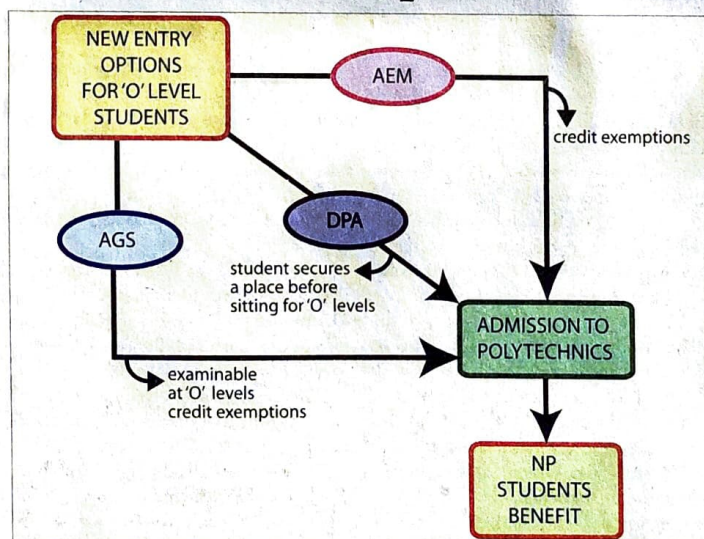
NEW ENTRY OPTIONS FOR 'O' LEVEL STUDENTS

AEM

credit exemptions

DPA

AGS

student secures a place before sitting for 'O' levels

ADMISSION TO POLYTECHNICS

examinable at 'O' levels credit exemptions

NP STUDENTS BENEFIT